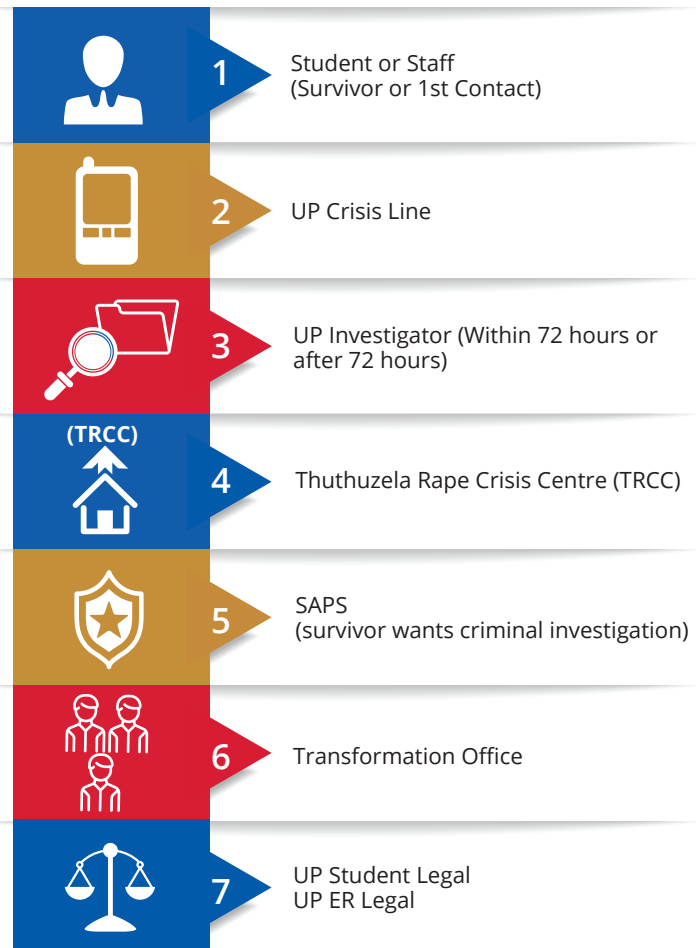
1 Student or Staff (Survivor or 1st Contact)

2 UP Crisis Line

3 UP Investigator (Within 72 hours or after 72 hours)

(TRCC)

4 Thuthuzela Rape Crisis Centre (TRCC)

5 SAPS (survivor wants criminal investigation)

6 Transformation Office

7 UP Student Legal
UP ER Legal